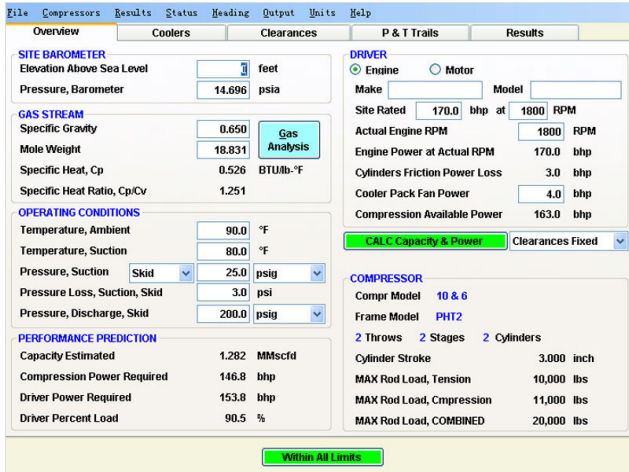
File Compressors Results Status Heading Output Units Help

Overview | Coolers | Clearances | P & T Trails | Results

SITE BAROMETER
Elevation Above Sea Level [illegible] feet
Pressure, Barometer 14.696 psia

GAS STREAM
Specific Gravity 0.650
Mole Weight 18.831
Gas Analysis
Specific Heat, Cp 0.526 BTU/lb-°F
Specific Heat Ratio, Cp/Cv 1.251

OPERATING CONDITIONS
Temperature, Ambient 90.0 °F
Temperature, Suction 80.0 °F
Pressure, Suction Skid 25.0 psig
Pressure Loss, Suction, Skid 3.0 psi
Pressure, Discharge, Skid 200.0 psig

PERFORMANCE PREDICTION
Capacity Estimated 1.282 MMscfd
Compression Power Required 146.8 bhp
Driver Power Required 153.8 bhp
Driver Percent Load 90.5 %

DRIVER
Engine Motor
Make Model
Site Rated 170.0 bhp at 1800 RPM
Actual Engine RPM 1800 RPM
Engine Power at Actual RPM 170.0 bhp
Cylinders Friction Power Loss 3.0 bhp
Cooler Pack Fan Power 4.0 bhp
Compression Available Power 163.0 bhp

CALC Capacity & Power
Clearances Fixed

COMPRESSOR
Compr Model 10 & 6
Frame Model PHT2
2 Throws 2 Stages 2 Cylinders
Cylinder Stroke 3.000 inch
MAX Rod Load, Tension 10,000 lbs
MAX Rod Load, Cmpression 11,000 lbs
MAX Rod Load, COMBINED 20,000 lbs

Within All Limits